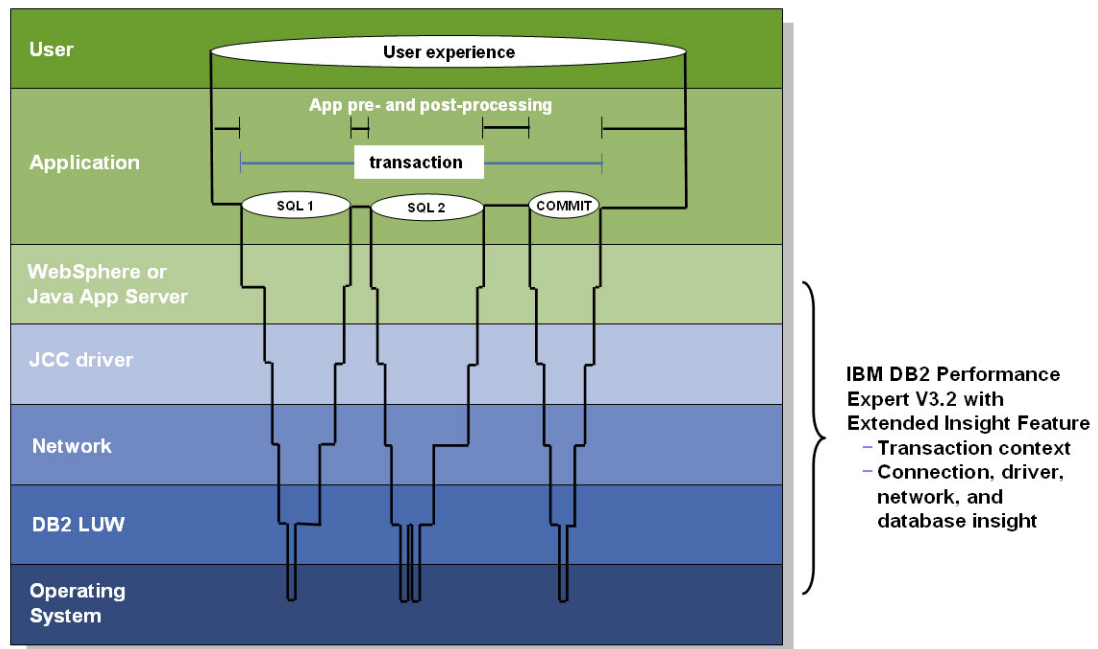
User

User experience

App pre- and post-processing

Application

transaction

SQL 1

SQL 2

COMMIT

WebSphere or Java App Server

JCC driver

Network

DB2 LUW

Operating System

IBM DB2 Performance Expert V3.2 with Extended Insight Feature
– Transaction context
– Connection, driver, network, and database insight